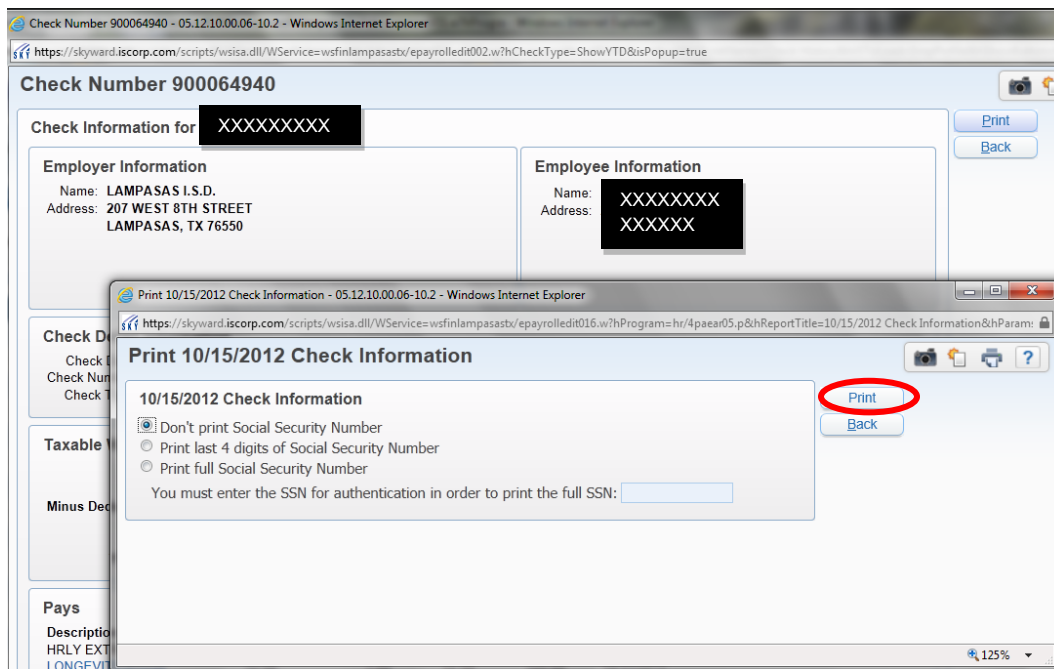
Check Number 900064940 - 05.12.10.00.06-10.2 - Windows Internet Explorer

https://skyward.iscorp.com/scripts/wsisa.dll/WService=wsfinlampasastx/epayrolledit002.w?hCheckType=ShowYTD&isPopup=true

Check Number 900064940

Check Information for XXXXXXXXX

Print
Back

Employer Information
Name: LAMPASAS I.S.D.
Address: 207 WEST 8TH STREET
LAMPASAS, TX 76550

Employee Information
Name: XXXXXXXX
Address: XXXXXX

Check De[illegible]
Check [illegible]
Check Num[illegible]
Check T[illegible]

Taxable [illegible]

Minus Ded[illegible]

Pays
Descriptio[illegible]
HRLY EXT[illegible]
LONGEVIT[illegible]

Print 10/15/2012 Check Information - 05.12.10.00.06-10.2 - Windows Internet Explorer

https://skyward.iscorp.com/scripts/wsisa.dll/WService=wsfinlampasastx/epayrolledit016.w?hProgram=hr/4paear05.p&hReportTitle=10/15/2012 Check Information&hParam:

Print 10/15/2012 Check Information

10/15/2012 Check Information
Don't print Social Security Number
Print last 4 digits of Social Security Number
Print full Social Security Number
You must enter the SSN for authentication in order to print the full SSN:

Print
Back

125%